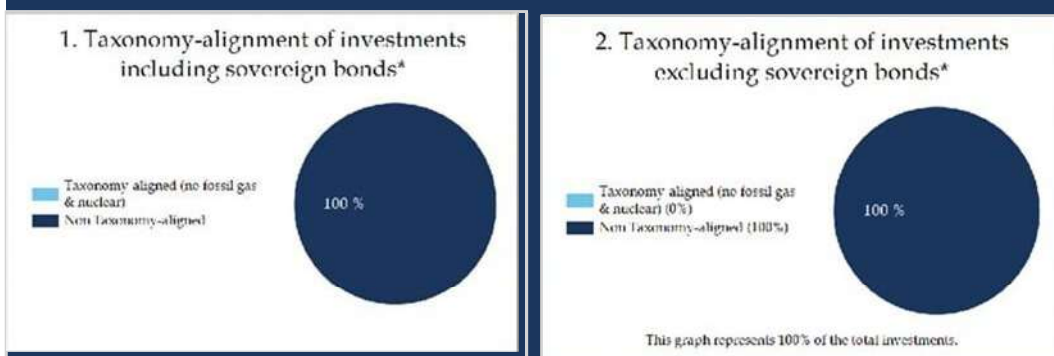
1. Taxonomy-alignment of investments including sovereign bonds*

Taxonomy aligned (no fossil gas & nuclear)

Non Taxonomy-aligned

100 %

2. Taxonomy-alignment of investments excluding sovereign bonds*

Taxonomy aligned (no fossil gas & nuclear) (0%)

Non Taxonomy-aligned (100%)

100 %

This graph represents 100% of the total investments.